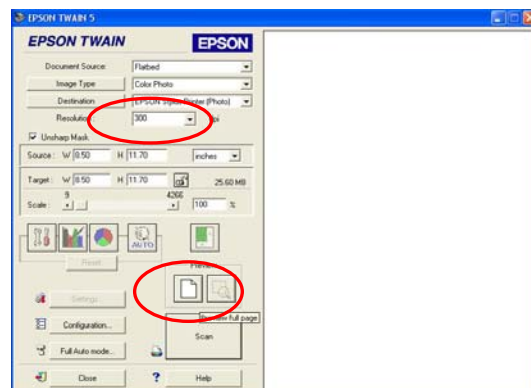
EPSON TWAIN 5

EPSON TWAIN
EPSON

Document Source: Flatbed
Image Type: Color Photo
Destination: EPSON Stylus Printer (Photo)
Resolution: 300 dpi

Unsharp Mask

Source: W 8.50 H 11.70 inches

Target: W 8.50 H 11.70 25.60 MB

Scale: 9 4266 100 %

AUTO

Reset

Preview

Settings

Preview full page

Configuration...

Scan

Full Auto mode...

Close

Help